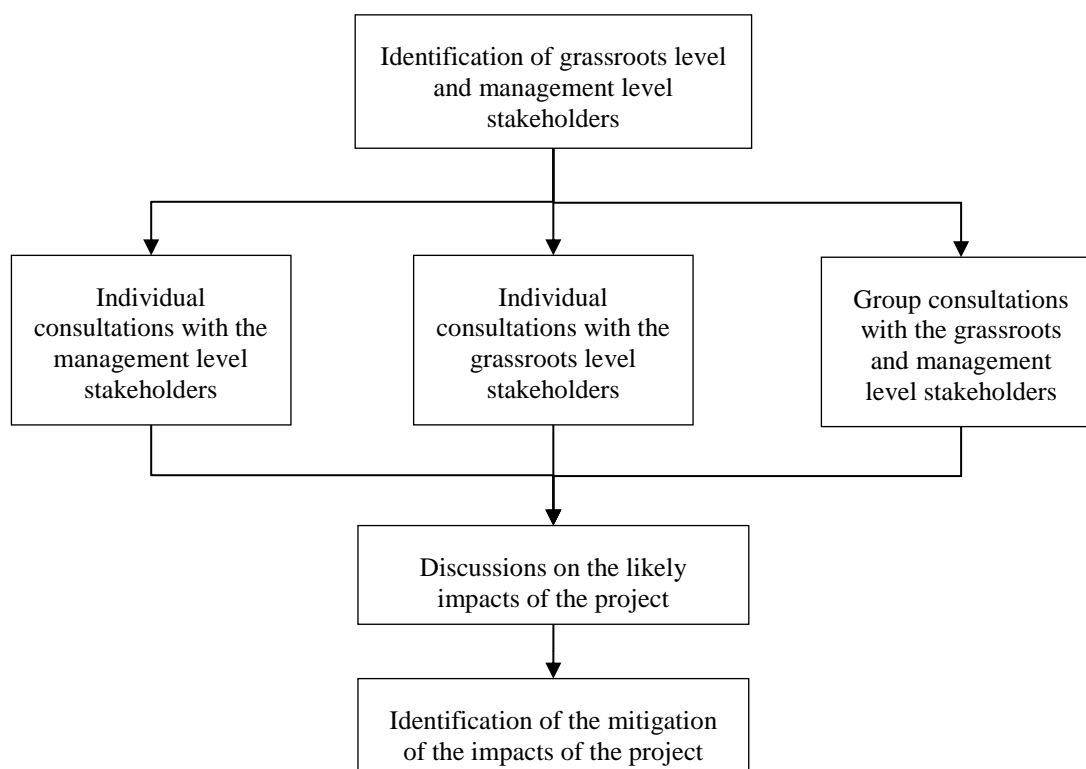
Identification of grassroots level and management level stakeholders

Individual consultations with the management level stakeholders

Individual consultations with the grassroots level stakeholders

Group consultations with the grassroots and management level stakeholders

Discussions on the likely impacts of the project

Identification of the mitigation of the impacts of the project